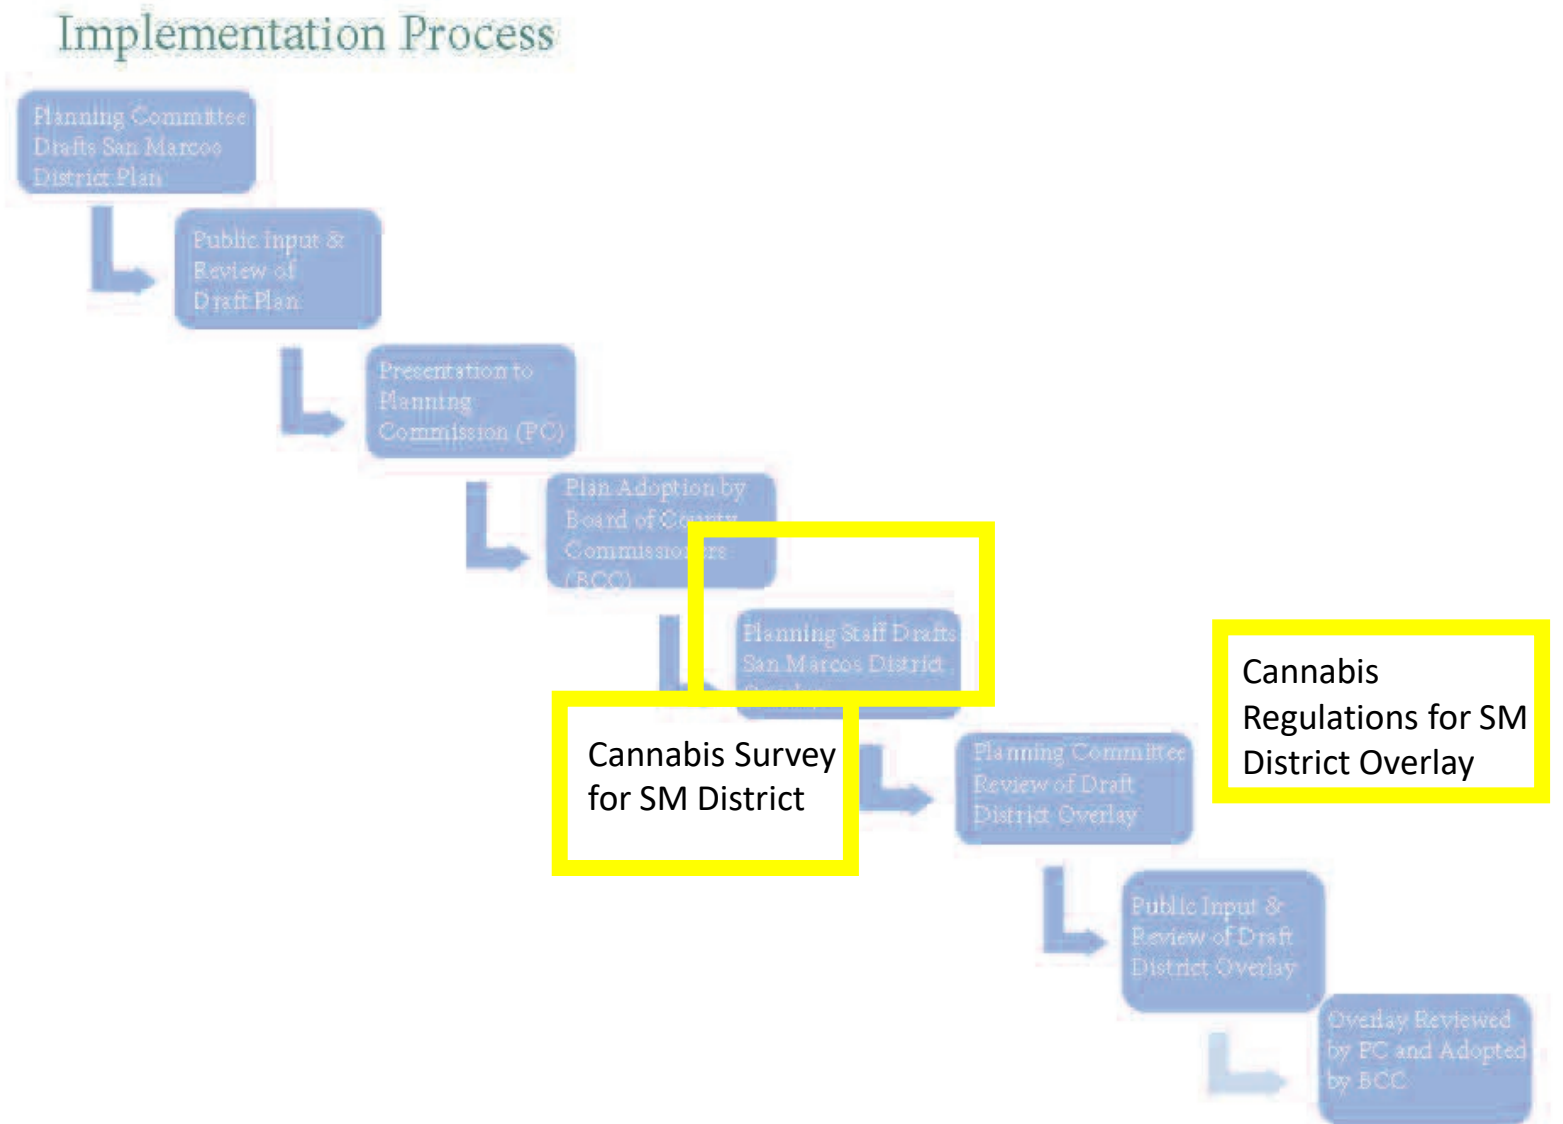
Implementation Process

Planning Committee Drafts San Marcos District Plan

Public Input & Review of Draft Plan

Presentation to Planning Commission (PC)

Plan Adoption by Board of County Commissioners (BCC)

Planning Staff Drafts San Marcos District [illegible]

Cannabis Survey for SM District

Planning Committee Review of Draft District Overlay

Cannabis Regulations for SM District Overlay

Public Input & Review of Draft District Overlay

Overlay Reviewed by PC and Adopted by BCC